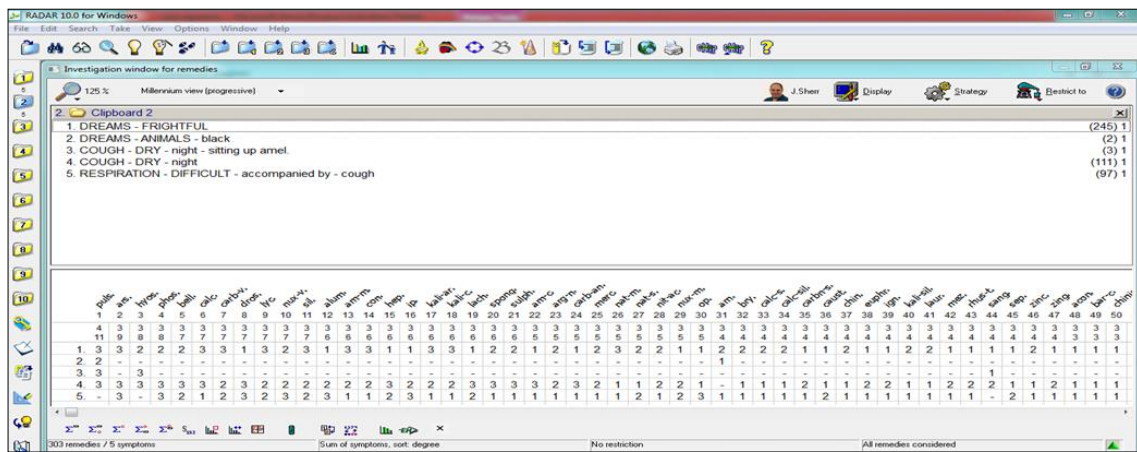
RADAR 10.0 for Windows
File Edit Search Take View Options Window Help

Investigation window for remedies
125 % Millennium view (progressive)
J.Sherr Display Strategy Restrict to

2. Clipboard 2
1. DREAMS - FRIGHTFUL (245) 1
2. DREAMS - ANIMALS - black (2) 1
3. COUGH - DRY - night - sitting up amel. (3) 1
4. COUGH - DRY - night (111) 1
5. RESPIRATION - DIFFICULT - accompanied by - cough (97) 1

puls. ars. hyos. phos. bell. calc. carb-v. dros. lyc. nux-v. sil. alum. am-m. con. hep. ip. kali-ar. kali-c. lach. spong. sulph. am-c. arg-n. carb-an. merc. nat-m. nat-s. nit-ac. nux-m. op. arn. bry. calc-s. calc-sil. carbn-s. caust. chin. euphr. ign. kali-sil. laur. mez. rhus-t. sang. sep. zinc. zing. acon. bar-c. chinin

| | 1 | 2 | 3 | 4 | 5 | 6 | 7 | 8 | 9 | 10 | 11 | 12 | 13 | 14 | 15 | 16 | 17 | 18 | 19 | 20 | 21 | 22 | 23 | 24 | 25 | 26 | 27 | 28 | 29 | 30 | 31 | 32 | 33 | 34 | 35 | 36 | 37 | 38 | 39 | 40 | 41 | 42 | 43 | 44 | 45 | 46 | 47 | 48 | 49 | 50 |
|---|---|---|---|---|---|---|---|---|---|---|---|---|---|---|---|---|---|---|---|---|---|---|---|---|---|---|---|---|---|---|---|---|---|---|---|---|---|---|---|---|---|---|---|---|---|---|---|---|---|---|
| | 4 | 3 | 3 | 3 | 3 | 3 | 3 | 3 | 3 | 3 | 3 | 3 | 3 | 3 | 3 | 3 | 3 | 3 | 3 | 3 | 3 | 3 | 3 | 3 | 3 | 3 | 3 | 3 | 3 | 3 | 3 | 3 | 3 | 3 | 3 | 3 | 3 | 3 | 3 | 3 | 3 | 3 | 3 | 3 | 3 | 3 | 3 | 3 | 3 | 3 |
| | 11 | 9 | 8 | 8 | 7 | 7 | 7 | 7 | 7 | 7 | 7 | 6 | 6 | 6 | 6 | 6 | 6 | 6 | 6 | 6 | 6 | 5 | 5 | 5 | 5 | 5 | 5 | 5 | 5 | 5 | 4 | 4 | 4 | 4 | 4 | 4 | 4 | 4 | 4 | 4 | 4 | 4 | 4 | 4 | 4 | 4 | 4 | 3 | 3 | 3 |
| 1. 3 | 3 | 2 | 2 | 2 | 3 | 3 | 1 | 3 | 2 | 3 | 1 | 3 | 3 | 1 | 1 | 3 | 3 | 1 | 2 | 2 | 1 | 2 | 1 | 2 | 3 | 2 | 2 | 1 | 1 | 2 | 2 | 2 | 1 | 1 | 2 | 1 | 1 | 2 | 2 | 1 | 1 | 1 | 1 | 1 | 2 | 1 | 1 | 1 | 1 |
| 2. 2 | - | - | - | - | - | - | - | - | - | - | - | - | - | - | - | - | - | - | - | - | - | - | - | - | - | - | - | - | - | - | 1 | - | - | - | - | - | - | - | - | - | - | - | - | - | - | - | - | - | - | - |
| 3. 3 | - | 3 | - | - | - | - | - | - | - | - | - | - | - | - | - | - | - | - | - | - | - | - | - | - | - | - | - | - | - | - | - | - | - | - | - | - | - | - | - | - | - | - | - | 1 | - | - | - | - | - | - |
| 4. 3 | 3 | 3 | 3 | 3 | 3 | 2 | 3 | 2 | 2 | 2 | 2 | 2 | 2 | 2 | 3 | 2 | 2 | 3 | 3 | 3 | 3 | 2 | 3 | 2 | 1 | 1 | 2 | 2 | 1 | - | 1 | 1 | 1 | 2 | 1 | 1 | 2 | 2 | 1 | 1 | 2 | 2 | 2 | 1 | 1 | 2 | 1 | 1 | 1 | 1 |
| 5. - | 3 | - | 3 | 2 | 1 | 2 | 3 | 2 | 3 | 2 | 3 | 1 | 1 | 2 | 1 | 1 | 2 | 1 | 1 | 1 | 1 | 1 | 1 | 1 | 2 | 1 | 2 | 3 | 1 | 1 | 1 | 1 | 1 | 2 | 1 | 1 | 1 | 1 | 1 | 1 | 1 | 1 | - | 2 | 1 | 1 | 1 | 1 | 1 | 1 |

303 remedies / 5 symptoms | Sum of symptoms, sort: degree | No restriction | All remedies considered